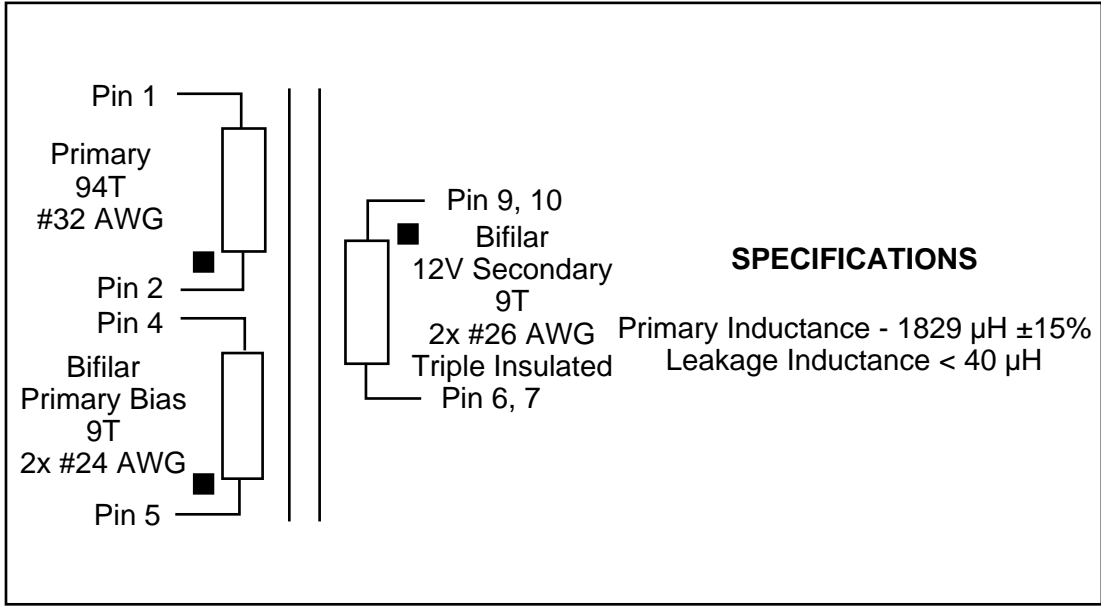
Pin 1

Primary
94T
#32 AWG

Pin 2

Pin 4

Bifilar
Primary Bias
9T
2x #24 AWG

Pin 5

Pin 9, 10

Bifilar
12V Secondary
9T
2x #26 AWG
Triple Insulated

Pin 6, 7

SPECIFICATIONS

Primary Inductance - 1829 μH ±15%
Leakage Inductance < 40 μH